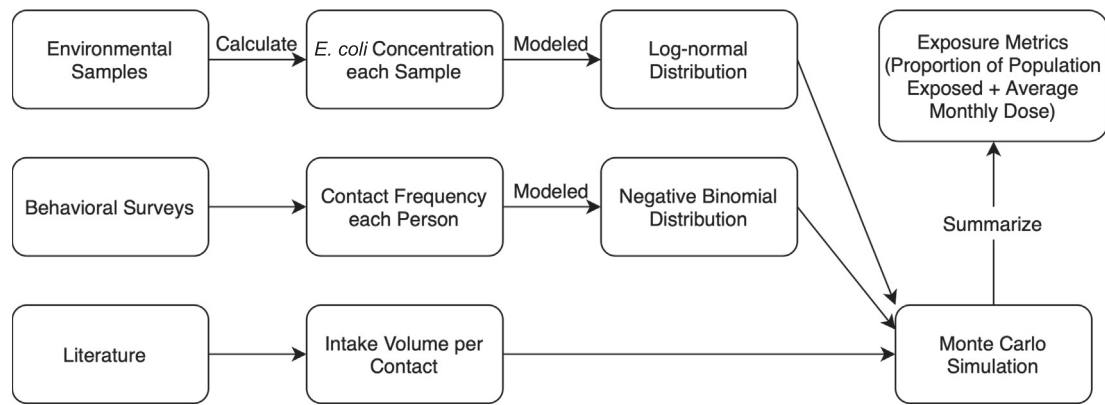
Environmental Samples

Calculate

E. coli Concentration each Sample

Modeled

Log-normal Distribution

Exposure Metrics (Proportion of Population Exposed + Average Monthly Dose)

Behavioral Surveys

Contact Frequency each Person

Modeled

Negative Binomial Distribution

Summarize

Literature

Intake Volume per Contact

Monte Carlo Simulation